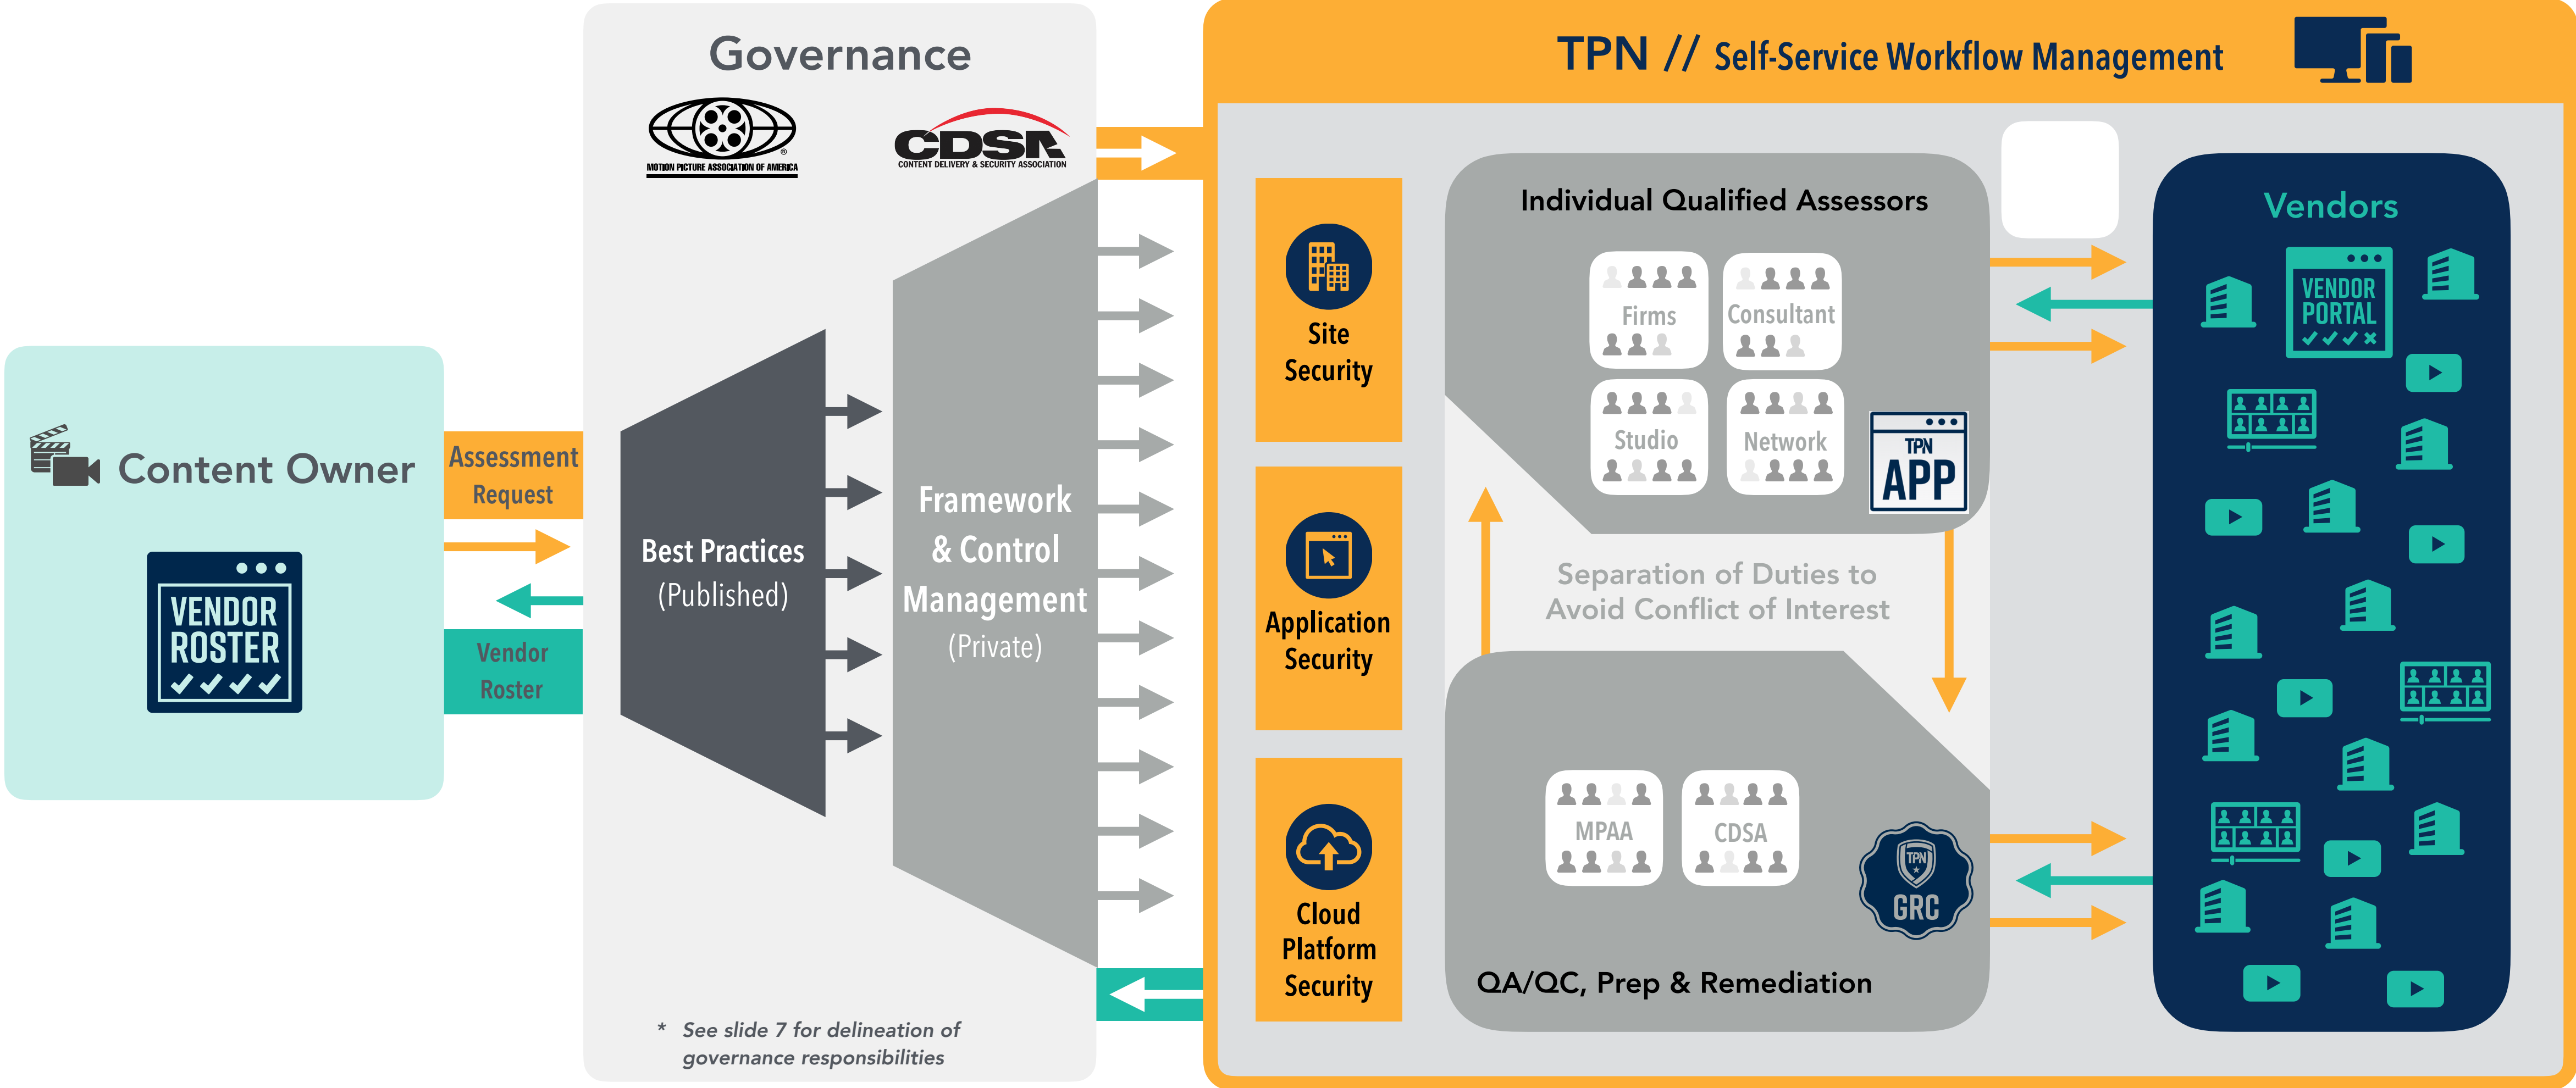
Content Owner

VENDOR ROSTER

Assessment Request

Vendor Roster

Governance

MOTION PICTURE ASSOCIATION OF AMERICA

CDSA
CONTENT DELIVERY & SECURITY ASSOCIATION

Best Practices
(Published)

Framework & Control Management
(Private)

* See slide 7 for delineation of governance responsibilities

TPN // Self-Service Workflow Management

Site Security

Application Security

Cloud Platform Security

Individual Qualified Assessors

Firms

Consultant

Studio

Network

TPN APP

Separation of Duties to Avoid Conflict of Interest

MPAA

CDSA

TPN GRC

QA/QC, Prep & Remediation

Vendors

VENDOR PORTAL